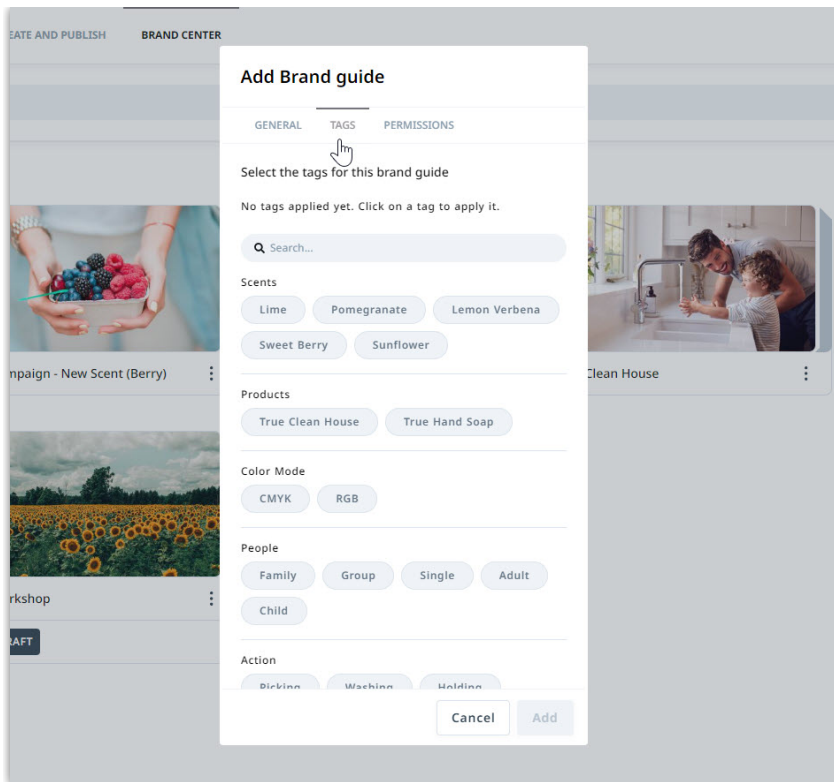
EATE AND PUBLISH BRAND CENTER

npaign - New Scent (Berry)

Clean House

rkshop

RAFT

Add Brand guide

GENERAL TAGS PERMISSIONS

Select the tags for this brand guide

No tags applied yet. Click on a tag to apply it.

Search...

Scents

Lime Pomegranate Lemon Verbena Sweet Berry Sunflower

Products

True Clean House True Hand Soap

Color Mode

CMYK RGB

People

Family Group Single Adult Child

Action

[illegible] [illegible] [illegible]

Cancel Add